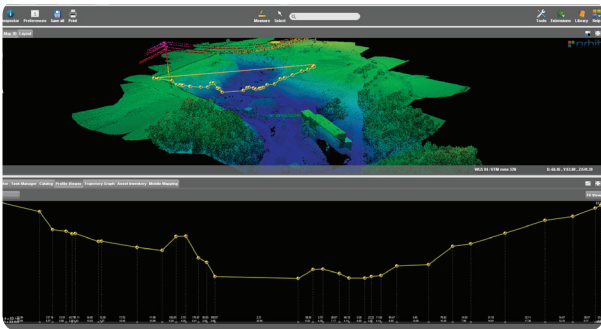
Inspector Preferences Save all Print
Measure Select
Tools Extensions Library Help
Map 3D Layout
orbit
WGS 84 / UTM zone 32N
Task Manager Catalog Profile Viewer Trajectory Graph Asset Inventory Mobile Mapping
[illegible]